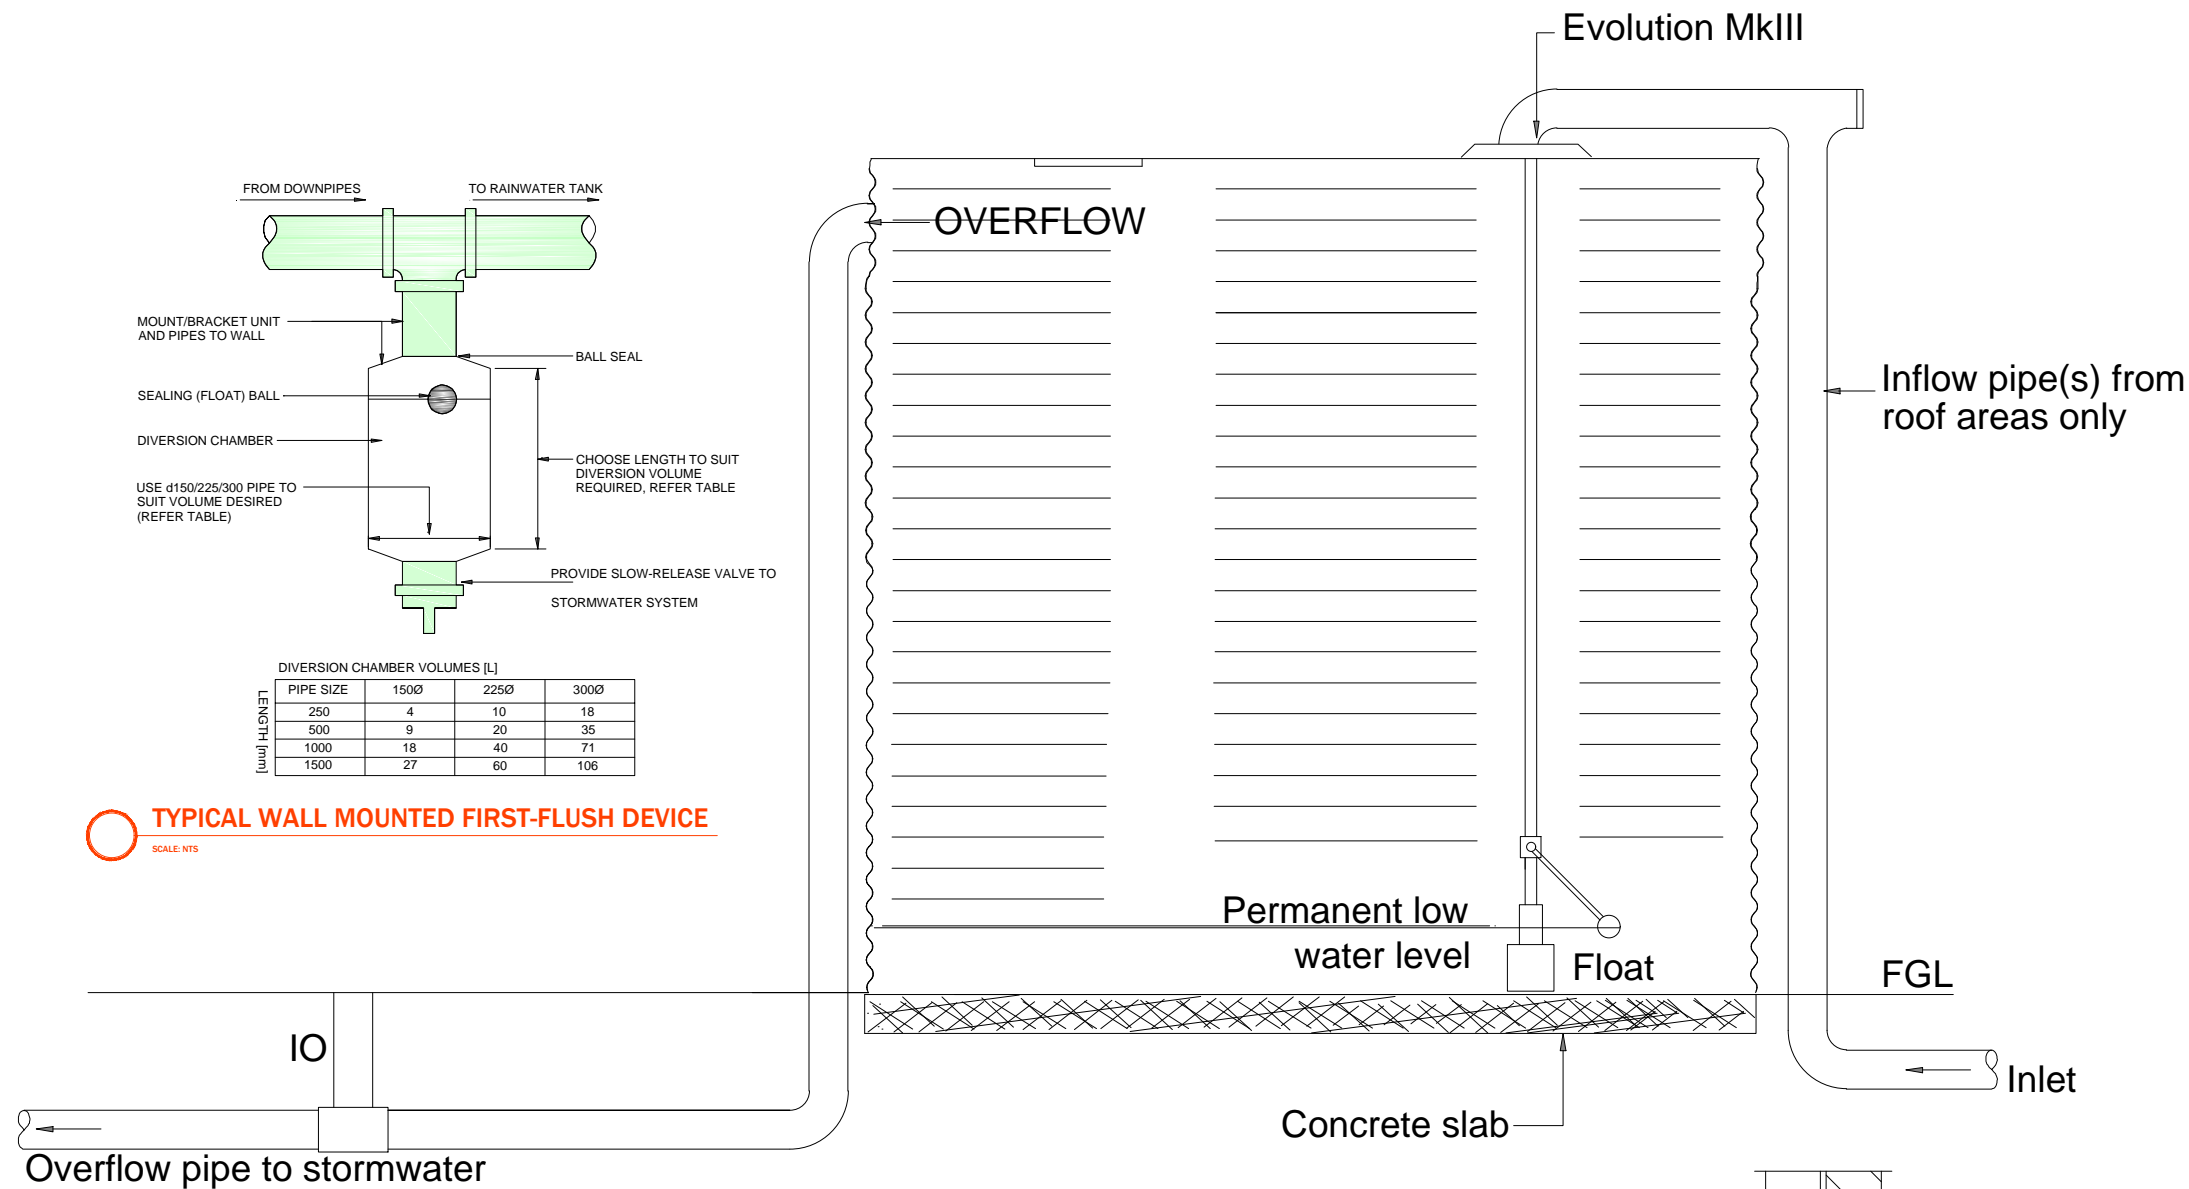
Evolution MkIII

FROM DOWNPIPES

TO RAINWATER TANK

MOUNT/BRACKET UNIT AND PIPES TO WALL

BALL SEAL

SEALING (FLOAT) BALL

DIVERSION CHAMBER

CHOOSE LENGTH TO SUIT DIVERSION VOLUME REQUIRED, REFER TABLE

USE d150/225/300 PIPE TO SUIT VOLUME DESIRED (REFER TABLE)

PROVIDE SLOW-RELEASE VALVE TO

STORMWATER SYSTEM

DIVERSION CHAMBER VOLUMES [L]

LENGTH [mm]

| PIPE SIZE | 150Ø | 225Ø | 300Ø |
|---|---|---|---|
| 250 | 4 | 10 | 18 |
| 500 | 9 | 20 | 35 |
| 1000 | 18 | 40 | 71 |
| 1500 | 27 | 60 | 106 |

TYPICAL WALL MOUNTED FIRST-FLUSH DEVICE

SCALE: NTS

OVERFLOW

Inflow pipe(s) from roof areas only

Permanent low water level

Float

FGL

IO

Inlet

Concrete slab

Overflow pipe to stormwater